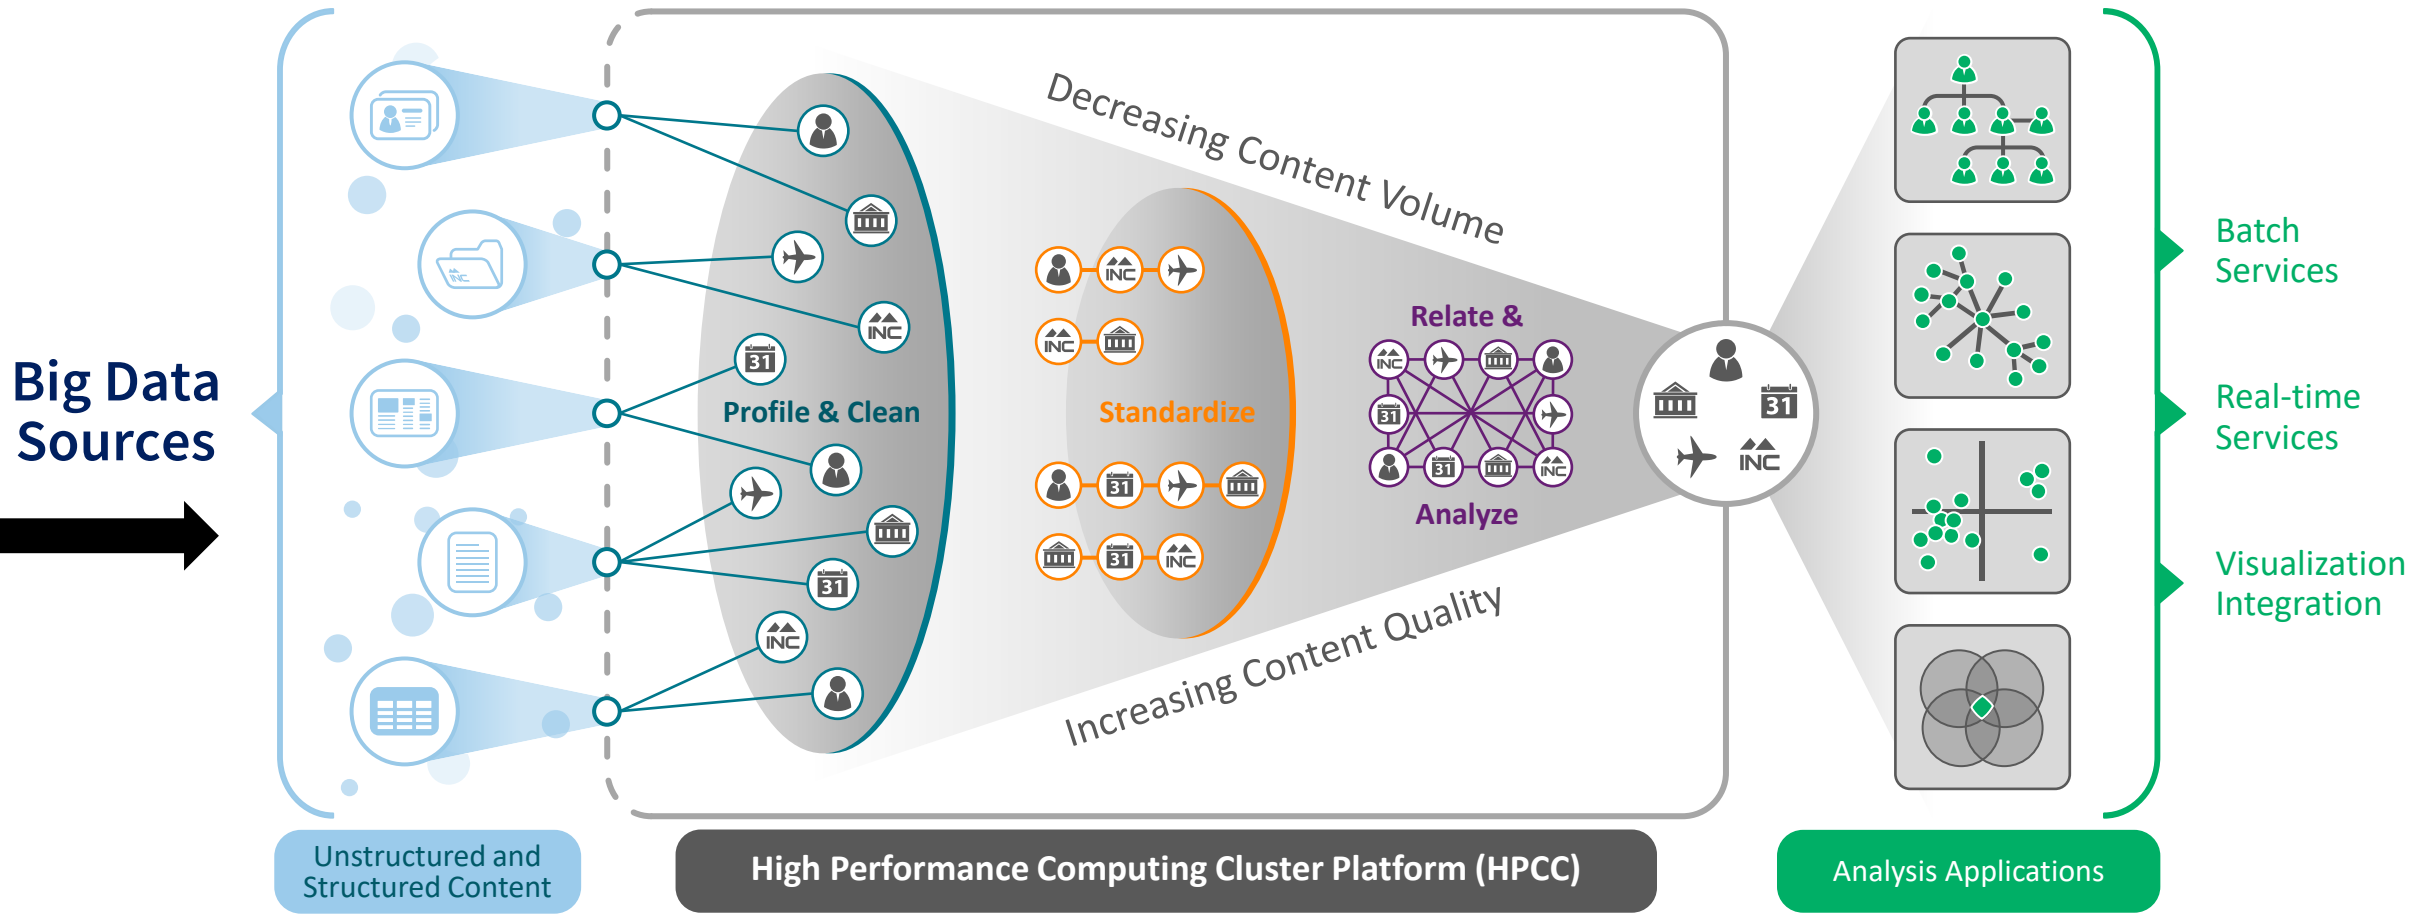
Big Data Sources

Decreasing Content Volume

Profile & Clean

Standardize

Relate & Analyze

Increasing Content Quality

Batch Services

Real-time Services

Visualization Integration

Unstructured and Structured Content

High Performance Computing Cluster Platform (HPCC)

Analysis Applications